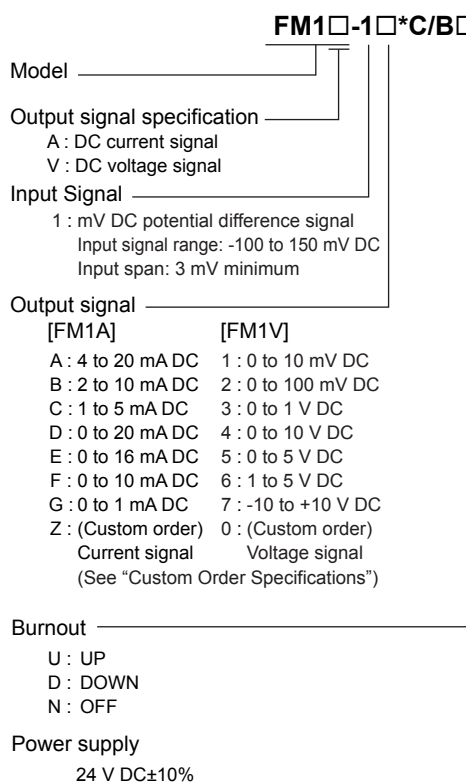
FM1□-1□*C/B□

Model

Output signal specification
A : DC current signal
V : DC voltage signal

Input Signal
1 : mV DC potential difference signal
Input signal range: -100 to 150 mV DC
Input span: 3 mV minimum

Output signal

| [FM1A] | [FM1V] |
|---|---|
| A : 4 to 20 mA DC | 1 : 0 to 10 mV DC |
| B : 2 to 10 mA DC | 2 : 0 to 100 mV DC |
| C : 1 to 5 mA DC | 3 : 0 to 1 V DC |
| D : 0 to 20 mA DC | 4 : 0 to 10 V DC |
| E : 0 to 16 mA DC | 5 : 0 to 5 V DC |
| F : 0 to 10 mA DC | 6 : 1 to 5 V DC |
| G : 0 to 1 mA DC | 7 : -10 to +10 V DC |
| Z : (Custom order) Current signal | 0 : (Custom order) Voltage signal |

(See "Custom Order Specifications")

Burnout
U : UP
D : DOWN
N : OFF

Power supply
24 V DC±10%